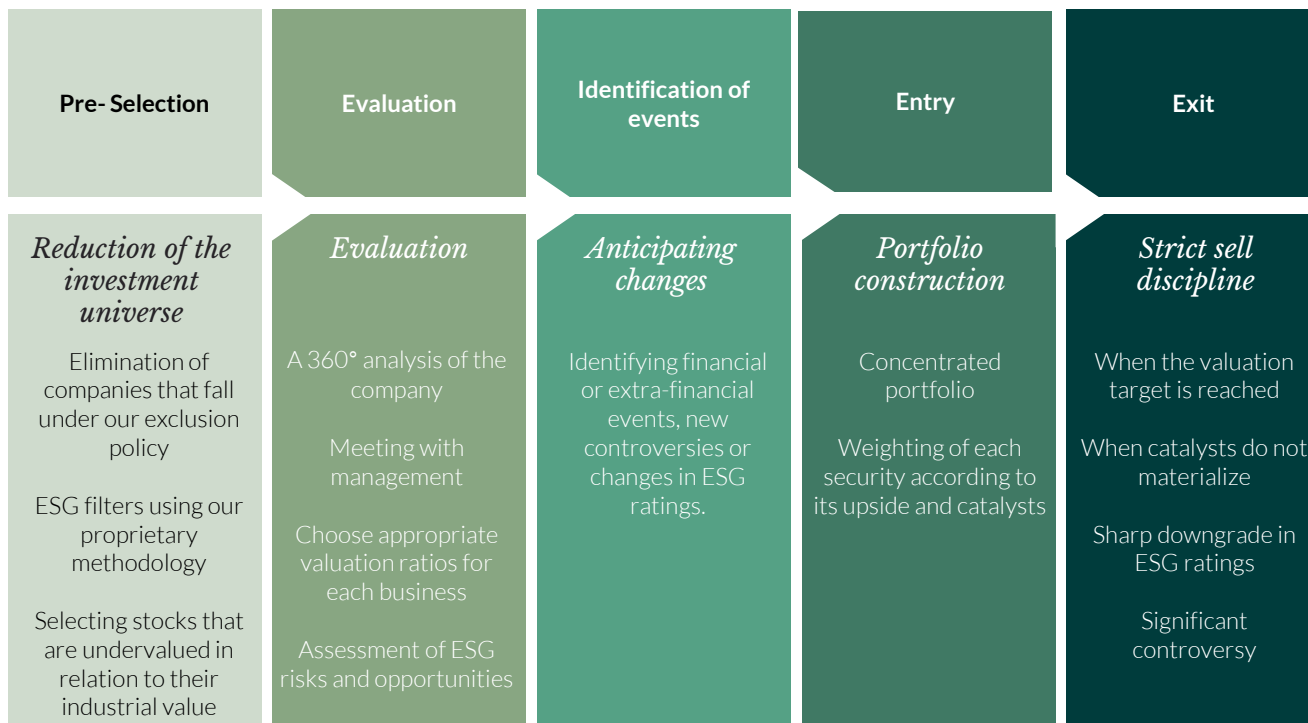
Pre- Selection

Evaluation

Identification of events

Entry

Exit

Reduction of the investment universe

Elimination of companies that fall under our exclusion policy

ESG filters using our proprietary methodology

Selecting stocks that are undervalued in relation to their industrial value

Evaluation

A 360° analysis of the company

Meeting with management

Choose appropriate valuation ratios for each business

Assessment of ESG risks and opportunities

Anticipating changes

Identifying financial or extra-financial events, new controversies or changes in ESG ratings.

Portfolio construction

Concentrated portfolio

Weighting of each security according to its upside and catalysts

Strict sell discipline

When the valuation target is reached

When catalysts do not materialize

Sharp downgrade in ESG ratings

Significant controversy